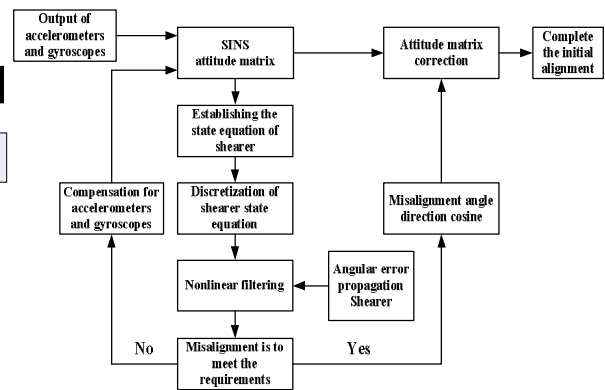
Output of accelerometers and gyroscopes

SINS attitude matrix

Attitude matrix correction

Complete the initial alignment

Establishing the state equation of shearer

Discretization of shearer state equation

Compensation for accelerometers and gyroscopes

Misalignment angle direction cosine

Nonlinear filtering

Angular error propagation Shearer

No

Misalignment is to meet the requirements

Yes